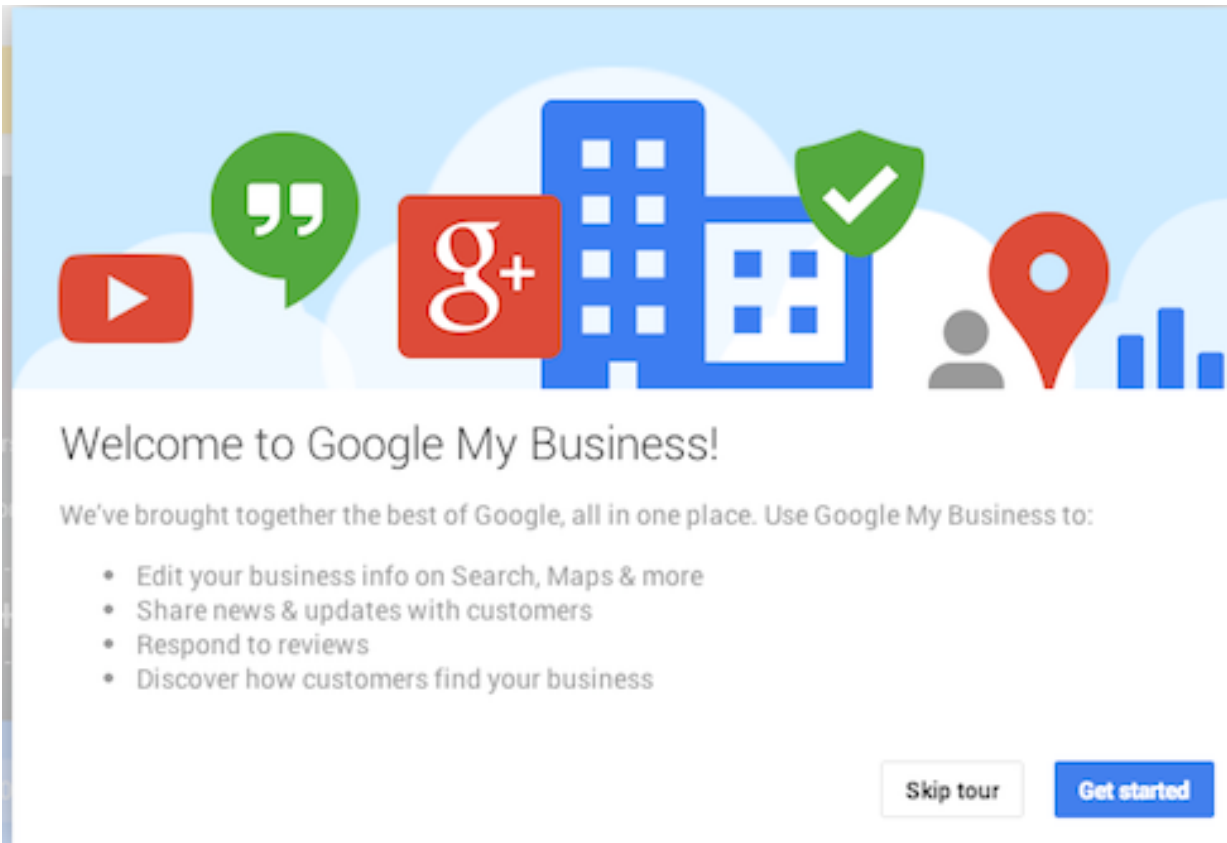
g+

Welcome to Google My Business!

We've brought together the best of Google, all in one place. Use Google My Business to:

- Edit your business info on Search, Maps & more
- Share news & updates with customers
- Respond to reviews
- Discover how customers find your business

Skip tour

Get started